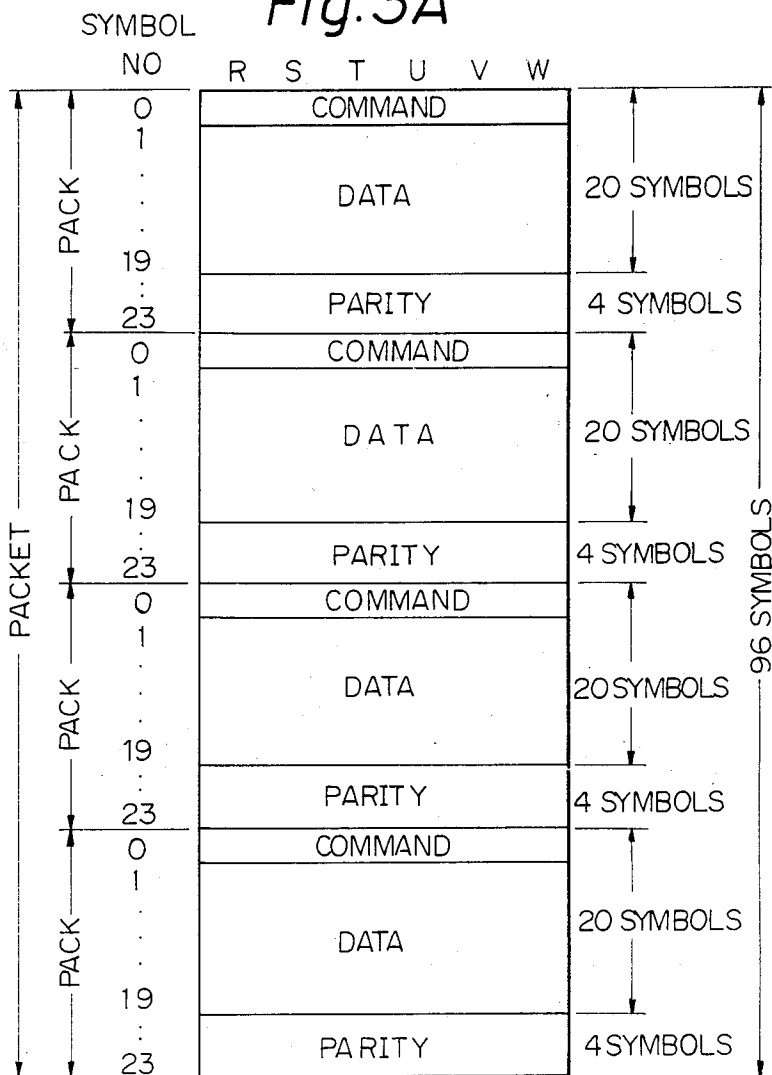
Fig.5A

SYMBOL NO

R S T U V W

PACKET

96 SYMBOLS

PACK

0 COMMAND

1

DATA

20 SYMBOLS

19

23 PARITY 4 SYMBOLS

PACK

0 COMMAND

1

DATA

20 SYMBOLS

19

23 PARITY 4 SYMBOLS

PACK

0 COMMAND

1

DATA

20 SYMBOLS

19

23 PARITY 4 SYMBOLS

PACK

0 COMMAND

1

DATA

20 SYMBOLS

19

23 PARITY 4 SYMBOLS